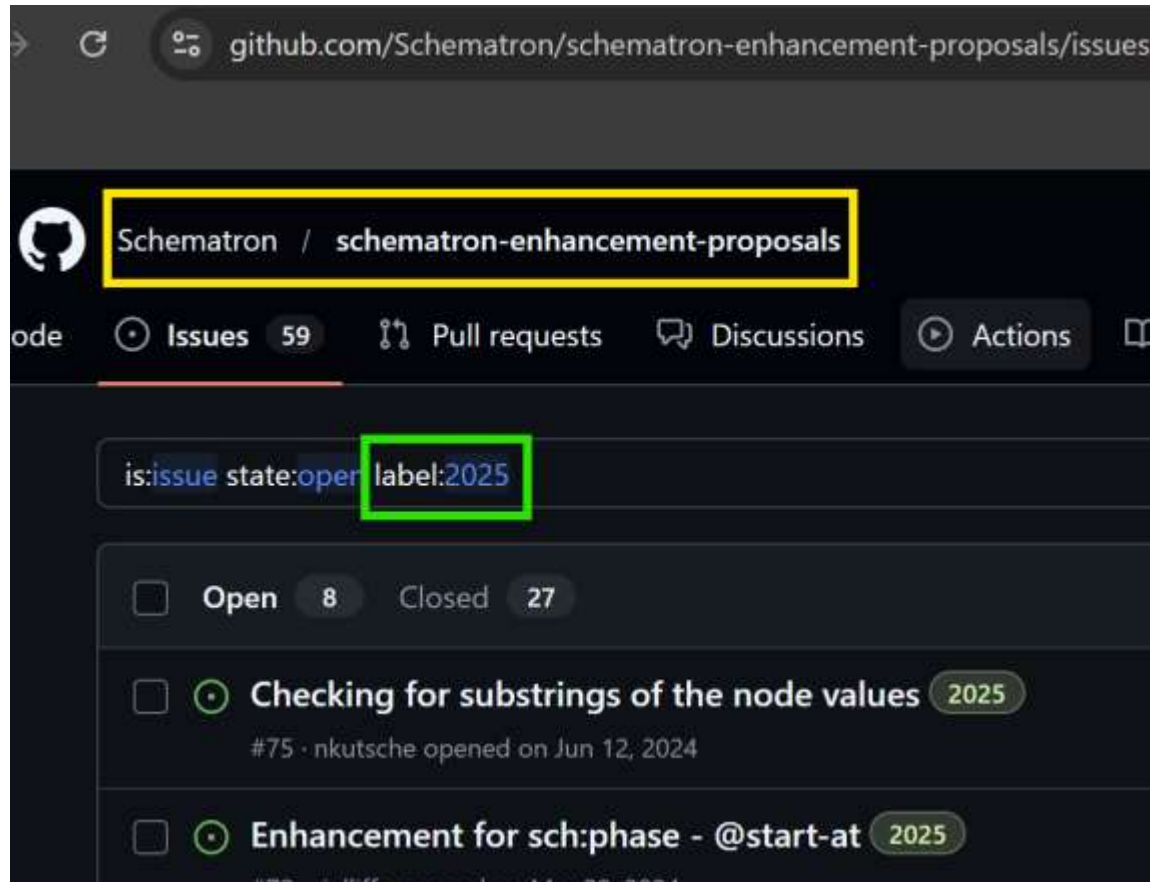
github.com/Schematron/schematron-enhancement-proposals/issues

Schematron / schematron-enhancement-proposals

ode Issues 59 Pull requests Discussions Actions

is:issue state:open label:2025

Open 8 Closed 27

Checking for substrings of the node values 2025
#75 · nkutsche opened on Jun 12, 2024

Enhancement for sch:phase - @start-at 2025
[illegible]